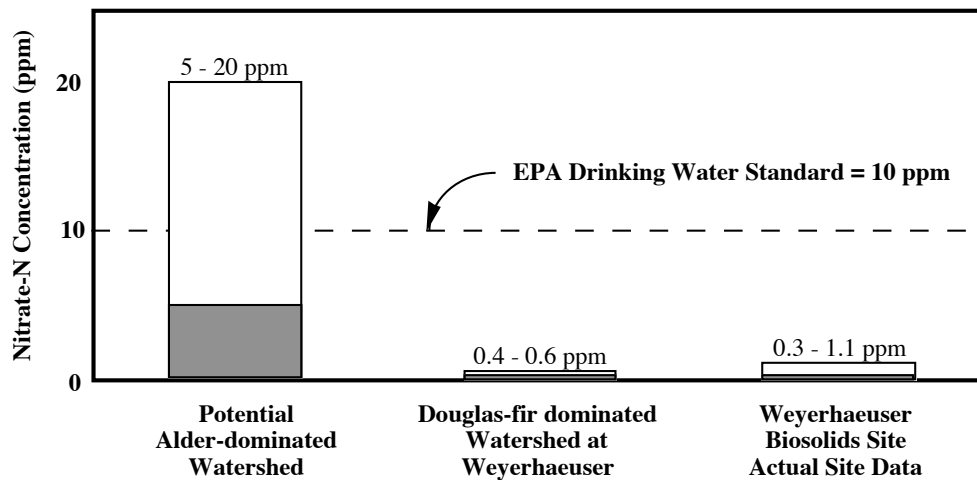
Nitrate-N Concentration (ppm)

20

10

0

5 - 20 ppm

EPA Drinking Water Standard = 10 ppm

0.4 - 0.6 ppm

0.3 - 1.1 ppm

Potential Alder-dominated Watershed

Douglas-fir dominated Watershed at Weyerhaeuser

Weyerhaeuser Biosolids Site Actual Site Data